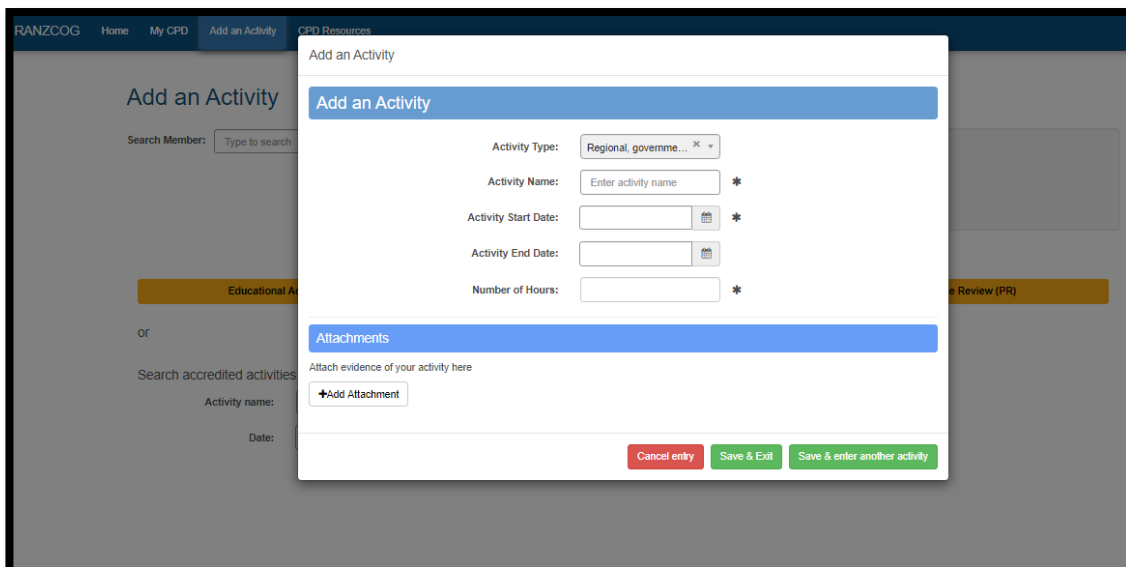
RANZCOG Home My CPD Add an Activity CPD Resources

Add an Activity

Search Member: Type to search

Educational A

e Review (PR)

or

Search accredited activities

Activity name:

Date:

Add an Activity

Add an Activity

Activity Type: Regional, governme... ×

Activity Name: Enter activity name ✱

Activity Start Date: ✱

Activity End Date:

Number of Hours: ✱

Attachments

Attach evidence of your activity here

+Add Attachment

Cancel entry Save & Exit Save & enter another activity